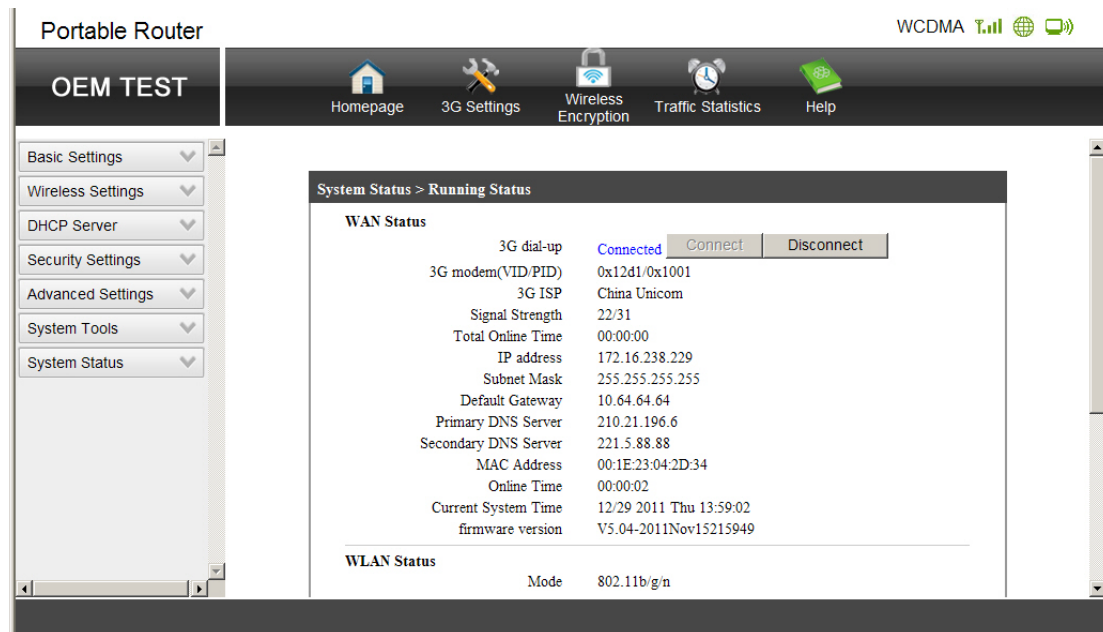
Portable Router

WCDMA

OEM TEST

Homepage
3G Settings
Wireless Encryption
Traffic Statistics
Help

Basic Settings
Wireless Settings
DHCP Server
Security Settings
Advanced Settings
System Tools
System Status

System Status > Running Status

WAN Status

| | |
|---|---|
| 3G dial-up | Connected Connect Disconnect |
| 3G modem(VID/PID) | 0x12d1/0x1001 |
| 3G ISP | China Unicom |
| Signal Strength | 22/31 |
| Total Online Time | 00:00:00 |
| IP address | 172.16.238.229 |
| Subnet Mask | 255.255.255.255 |
| Default Gateway | 10.64.64.64 |
| Primary DNS Server | 210.21.196.6 |
| Secondary DNS Server | 221.5.88.88 |
| MAC Address | 00:1E:23:04:2D:34 |
| Online Time | 00:00:02 |
| Current System Time | 12/29 2011 Thu 13:59:02 |
| firmware version | V5.04-2011Nov15215949 |

WLAN Status

| | |
|---|---|
| Mode | 802.11b/g/n |